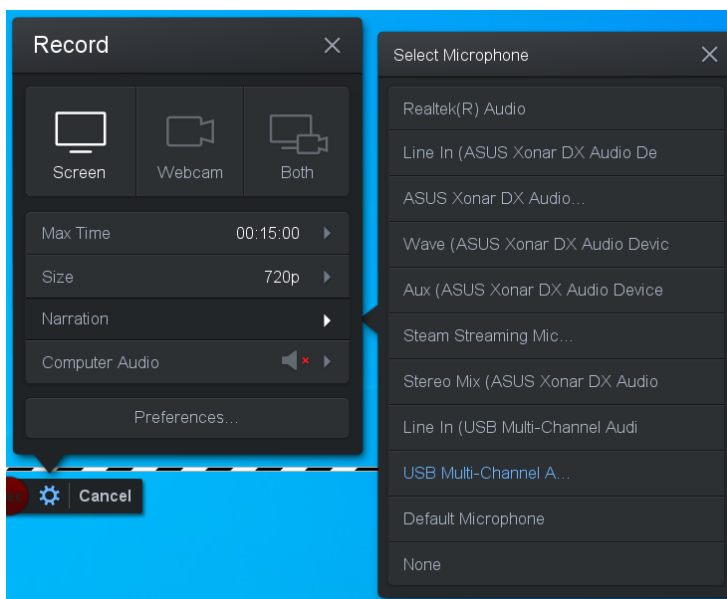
Record ×

Screen
Webcam
Both

Max Time 00:15:00
Size 720p
Narration
Computer Audio

Preferences...

Cancel

Select Microphone ×

Realtek(R) Audio
Line In (ASUS Xonar DX Audio De
ASUS Xonar DX Audio...
Wave (ASUS Xonar DX Audio Devic
Aux (ASUS Xonar DX Audio Device
Steam Streaming Mic...
Stereo Mix (ASUS Xonar DX Audio
Line In (USB Multi-Channel Audi
USB Multi-Channel A...
Default Microphone
None